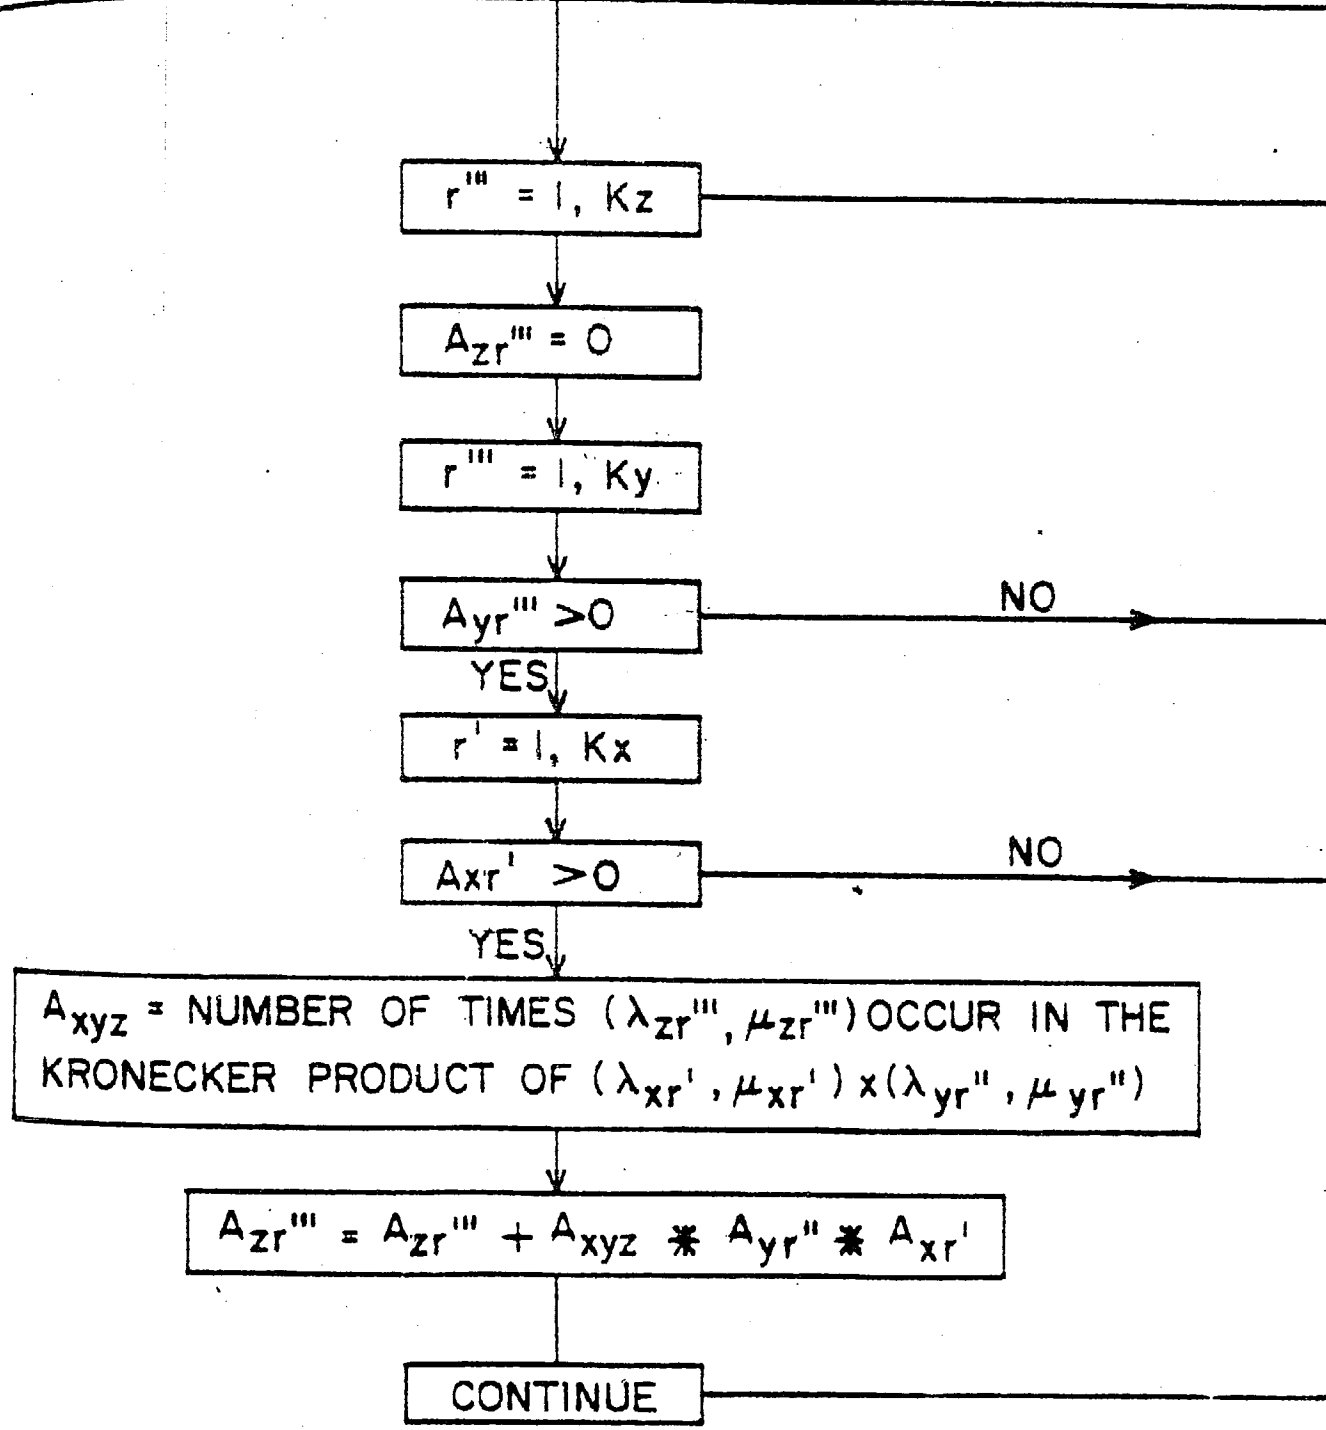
$r''' = 1, Kz$

$A_{zr'''} = 0$

$r''' = 1, Ky$

$A_{yr'''} > 0$

NO

YES

$r' = 1, Kx$

$Axr' > 0$

NO

YES

$A_{xyz}$ = NUMBER OF TIMES $(\lambda_{zr'''}, \mu_{zr'''})$ OCCUR IN THE KRONECKER PRODUCT OF $(\lambda_{xr'}, \mu_{xr'}) \times (\lambda_{yr''}, \mu_{yr''})$

$A_{zr'''} = A_{zr'''} + A_{xyz} * A_{yr''} * A_{xr'}$

CONTINUE